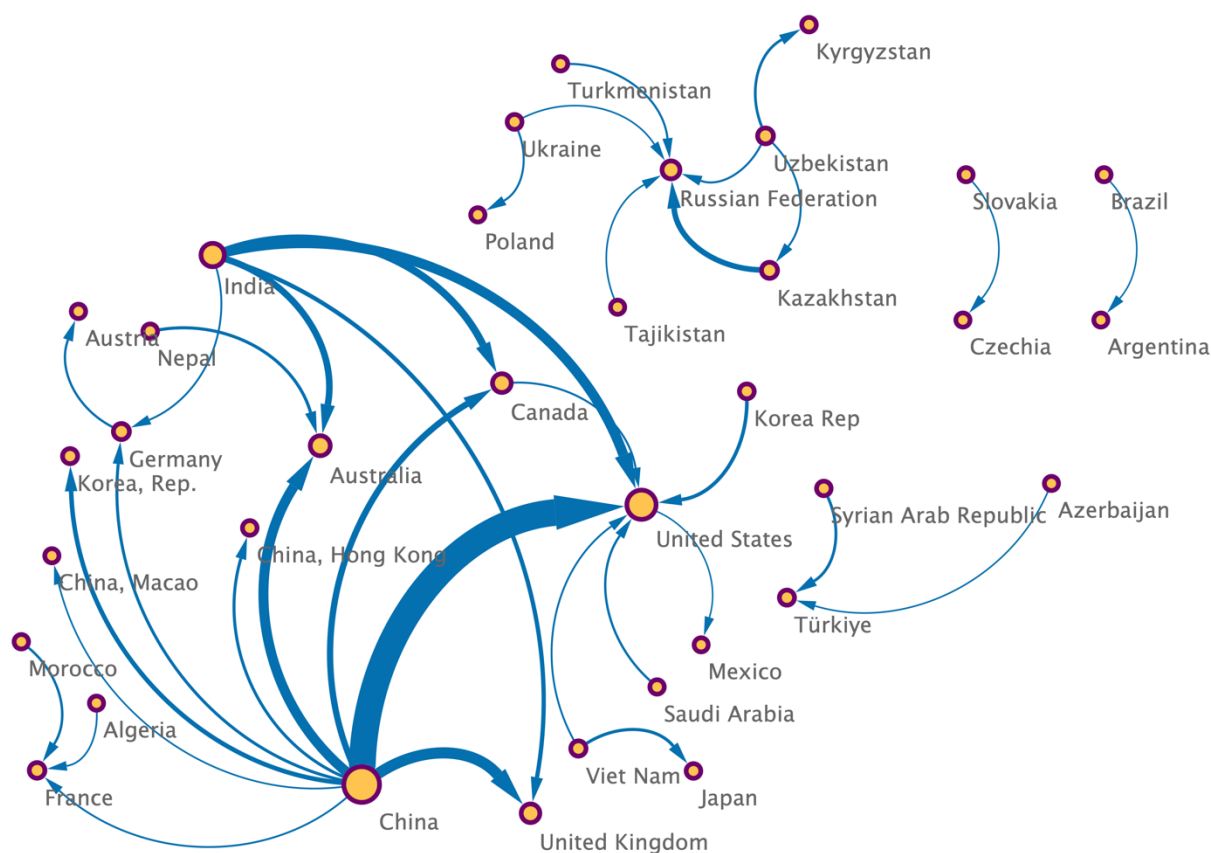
Kyrgyzstan
Turkmenistan
Ukraine
Uzbekistan
Russian Federation
Slovakia
Brazil
Poland
India
Kazakhstan
Austria
Nepal
Tajikistan
Czechia
Argentina
Canada
Korea Rep
Germany
Korea, Rep.
Australia
United States
Syrian Arab Republic
Azerbaijan
China, Hong Kong
China, Macao
Türkiye
Morocco
Mexico
Algeria
Saudi Arabia
Viet Nam
Japan
France
China
United Kingdom